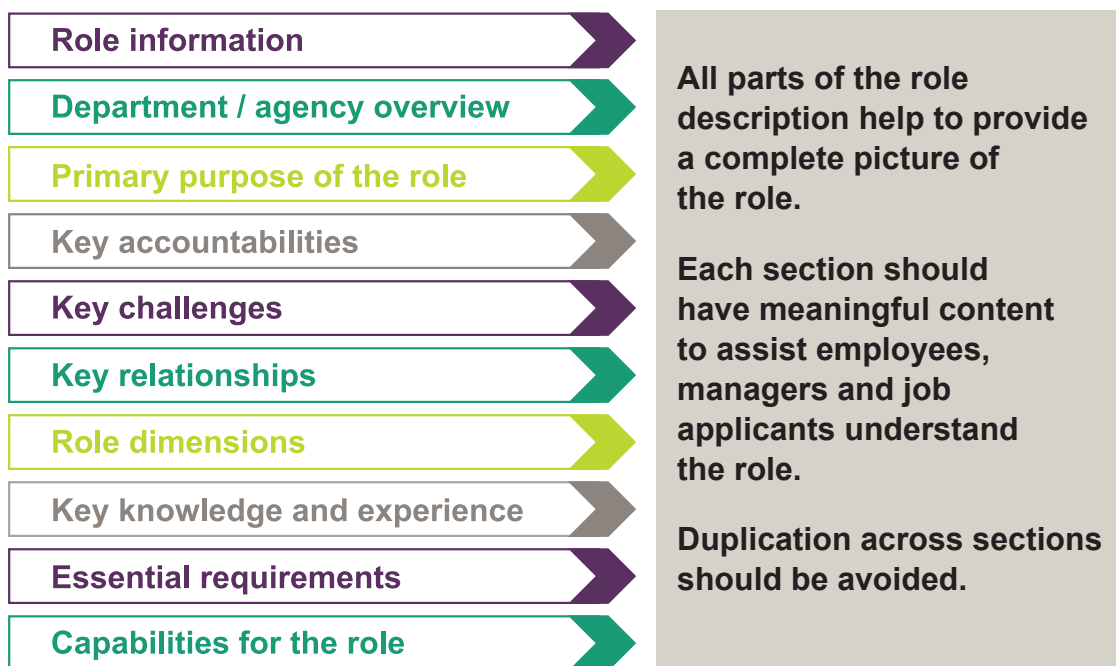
Role information

Department / agency overview

Primary purpose of the role

Key accountabilities

Key challenges

Key relationships

Role dimensions

Key knowledge and experience

Essential requirements

Capabilities for the role

All parts of the role description help to provide a complete picture of the role.

Each section should have meaningful content to assist employees, managers and job applicants understand the role.

Duplication across sections should be avoided.